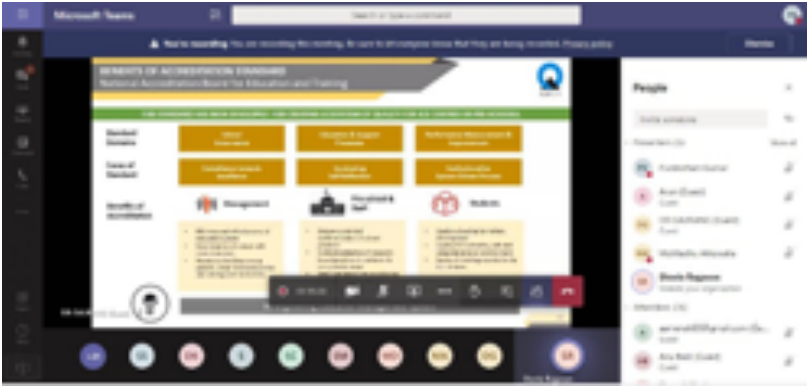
Microsoft Teams

Search or type a command

You're recording. You are recording this meeting. Be sure to let everyone know that they are being recorded. Privacy policy

Dismiss

BENEFITS OF ACCREDITATION STANDARD

National Accreditation Board for Education and Training

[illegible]

Standard Domains

Vision Governance

Education & Support Processes

Performance Measurement & Improvement

Focus of Standard

Compliance towards Excellence

Sustaining Achievements

Institutionalize Quality driven Process

Benefits of Accreditation

Management

Principal & Staff

Students

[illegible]

People

Invite someone

Presenters (5)

Pushkar Kumar

Arun (Guest)

Wolfkeils, Mhoada

Bhavin Rajgarue

Attendees (5)

Ana Bett (Guest)

LM

SS

DN

S

SS

DM

MD

SS

DG

SR